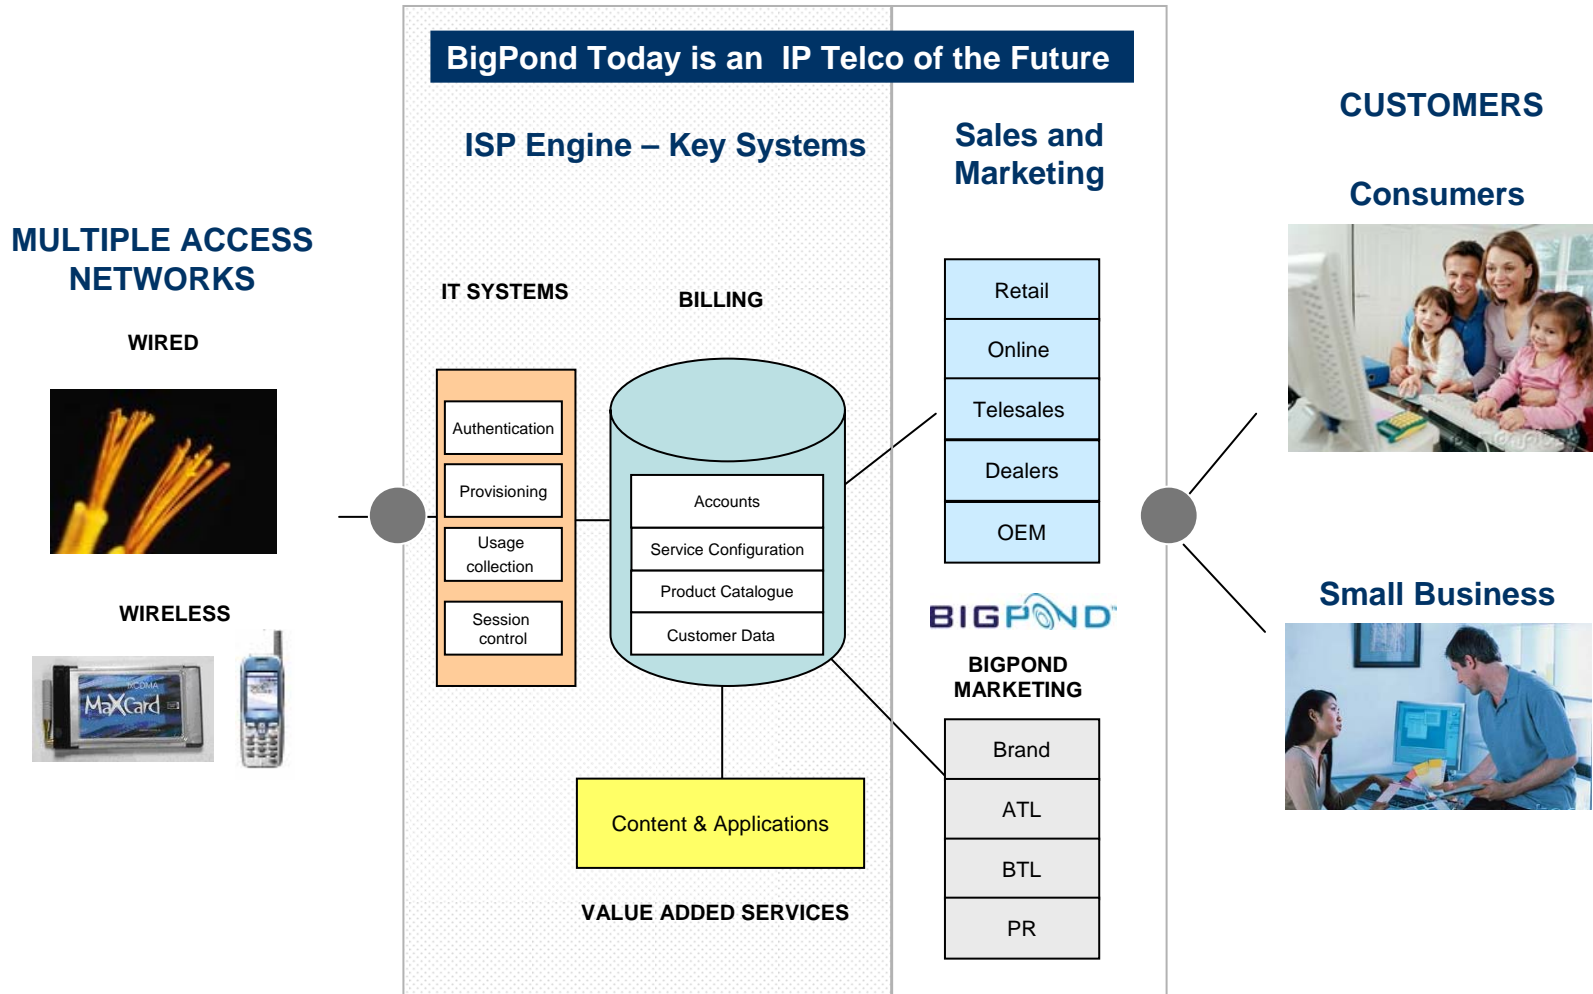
BigPond Today is an IP Telco of the Future

ISP Engine – Key Systems

Sales and Marketing

CUSTOMERS

Consumers

MULTIPLE ACCESS NETWORKS

WIRED

IT SYSTEMS

BILLING

Authentication

Provisioning

Usage collection

Session control

Accounts

Service Configuration

Product Catalogue

Customer Data

Retail

Online

Telesales

Dealers

OEM

BIGPOND

BIGPOND MARKETING

Small Business

WIRELESS

MaXCard

Content & Applications

VALUE ADDED SERVICES

Brand

ATL

BTL

PR